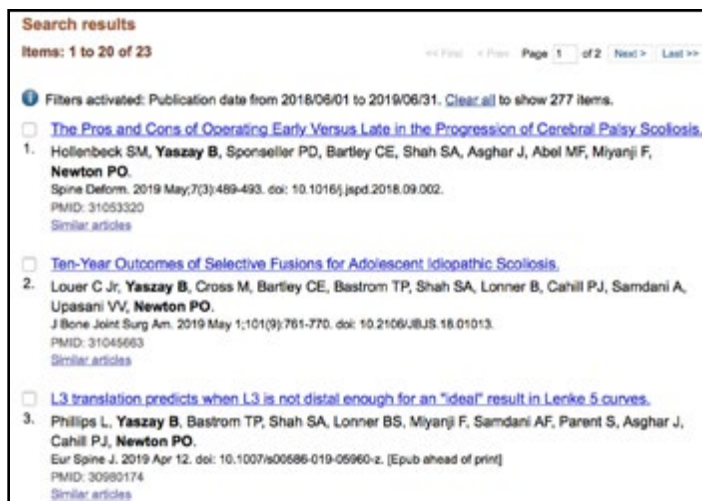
Search results

Items: 1 to 20 of 23

<< First < Prev Page 1 of 2 Next > Last >>

Filters activated: Publication date from 2018/06/01 to 2019/06/31. Clear all to show 277 items.

1. The Pros and Cons of Operating Early Versus Late in the Progression of Cerebral Palsy Scoliosis.
Hollenbeck SM, Yaszay B, Sponseller PD, Bartley CE, Shah SA, Asghar J, Abel MF, Miyanji F, Newton PO.
Spine Deform. 2019 May;7(3):489-493. doi: 10.1016/j.jspd.2018.09.002.
PMID: 31053320
Similar articles

2. Ten-Year Outcomes of Selective Fusions for Adolescent Idiopathic Scoliosis.
Louer C Jr, Yaszay B, Cross M, Bartley CE, Bastrom TP, Shah SA, Lonner B, Cahill PJ, Samdani A, Upasani VV, Newton PO.
J Bone Joint Surg Am. 2019 May 1;101(9):761-770. doi: 10.2106/JBJS.18.01013.
PMID: 31045663
Similar articles

3. L3 translation predicts when L3 is not distal enough for an "ideal" result in Lenke 5 curves.
Phillips L, Yaszay B, Bastrom TP, Shah SA, Lonner BS, Miyanji F, Samdani AF, Parent S, Asghar J, Cahill PJ, Newton PO.
Eur Spine J. 2019 Apr 12. doi: 10.1007/s00586-019-05960-z. [Epub ahead of print]
PMID: 30980174
Similar articles